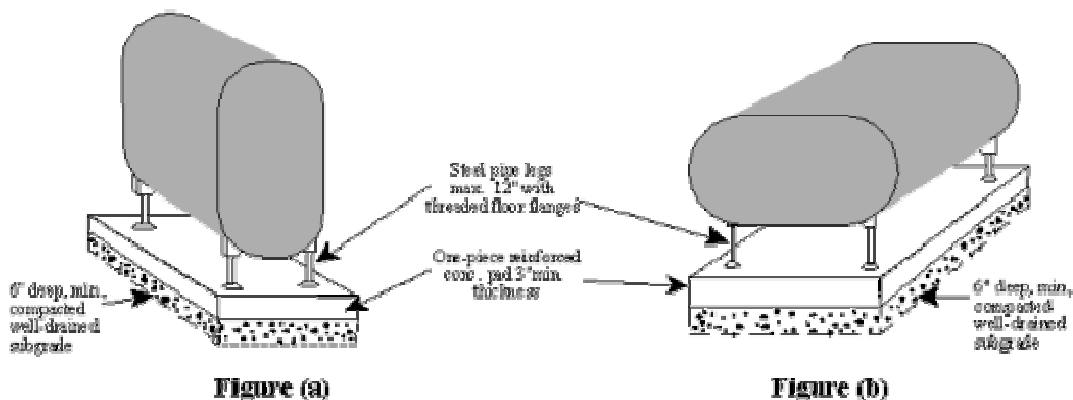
Steel pipe legs max. 12" with threaded floor flanges

One-piece reinforced conc. pad 3" min thickness

6" deep, min, compacted well-drained subgrade

6" deep, min, compacted well-drained subgrade

Figure (a)

Figure (b)